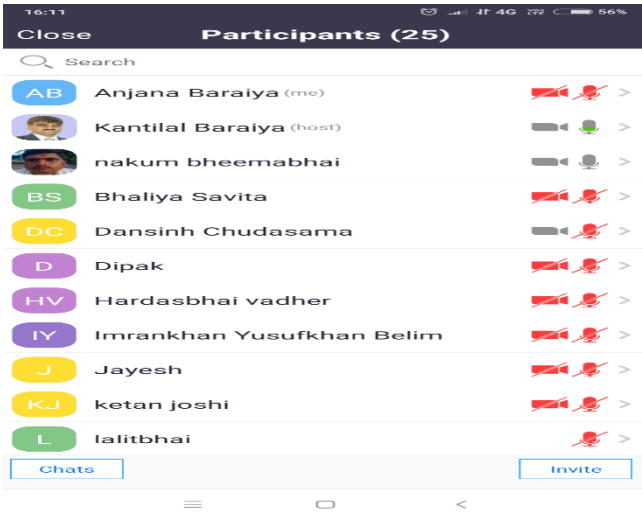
16:11 4G 56%

Close Participants (25)

Search

AB Anjana Baraiya (me)

Kantilal Baraiya (host)

nakum bheemabhai

BS Bhaliya Savita

DC Dansinh Chudasama

D Dipak

HV Hardasbhai vadher

IY Imrankhan Yusufkhan Belim

J Jayesh

KJ ketan joshi

L lalitbhai

Chats

Invite